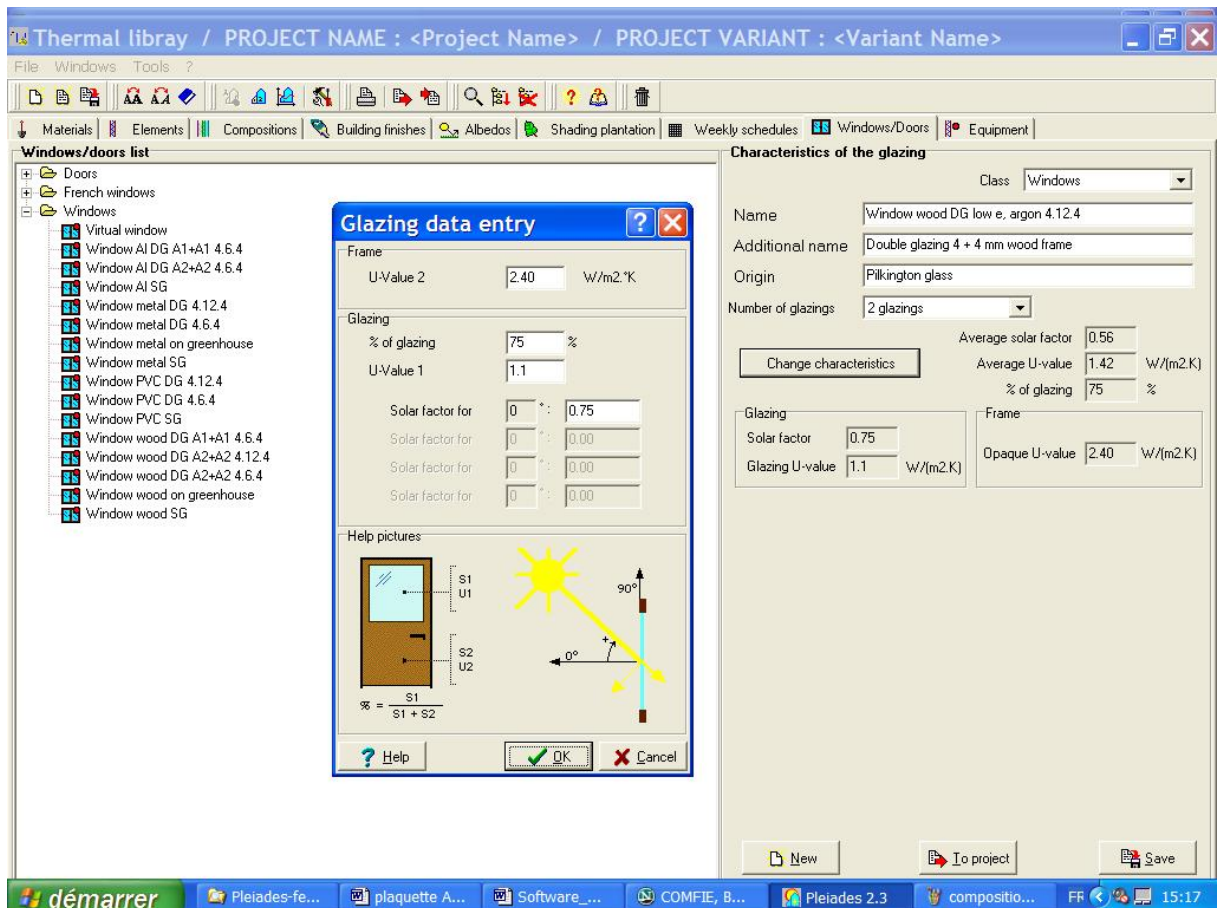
Thermal libray / PROJECT NAME : <Project Name> / PROJECT VARIANT : <Variant Name>

File Windows Tools ?

Materials | Elements | Compositions | Building finishes | Albedos | Shading plantation | Weekly schedules | Windows/Doors | Equipment

Windows/doors list
Doors
French windows
Windows
Virtual window
Window Al DG A1+A1 4.6.4
Window Al DG A2+A2 4.6.4
Window Al SG
Window metal DG 4.12.4
Window metal DG 4.6.4
Window metal on greenhouse
Window metal SG
Window PVC DG 4.12.4
Window PVC DG 4.6.4
Window PVC SG
Window wood DG A1+A1 4.6.4
Window wood DG A2+A2 4.12.4
Window wood DG A2+A2 4.6.4
Window wood on greenhouse
Window wood SG

Glazing data entry
Frame
U-Value 2 2.40 W/m2.°K
Glazing
% of glazing 75 %
U-Value 1 1.1
Solar factor for 0 °: 0.75
Solar factor for 0 °: 0.00
Solar factor for 0 °: 0.00
Solar factor for 0 °: 0.00
Help pictures
S1
U1
S2
U2
$\% = \frac{S1}{S1 + S2}$
90°
+
0°
Help
OK
Cancel

Characteristics of the glazing
Class Windows
Name Window wood DG low e, argon 4.12.4
Additional name Double glazing 4 + 4 mm wood frame
Origin Pilkington glass
Number of glazings 2 glazings
Average solar factor 0.56
Change characteristics
Average U-value 1.42 W/(m2.K)
% of glazing 75 %
Glazing
Solar factor 0.75
Glazing U-value 1.1 W/(m2.K)
Frame
Opaque U-value 2.40 W/(m2.K)

New
To project
Save

démarrer | Pleiades-fe... | plaquette A... | Software_... | COMFIE, B... | Pleiades 2.3 | compositio... | FR 15:17